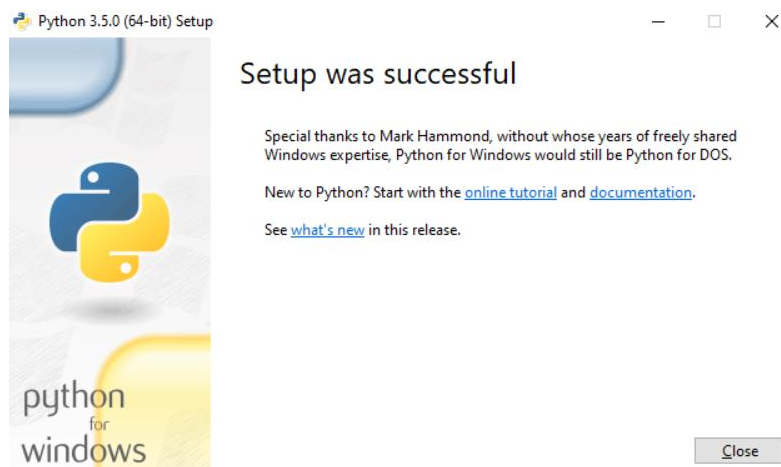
Python 3.5.0 (64-bit) Setup

Setup was successful

Special thanks to Mark Hammond, without whose years of freely shared Windows expertise, Python for Windows would still be Python for DOS.

New to Python? Start with the online tutorial and documentation.

See what's new in this release.

python
for
windows

Close